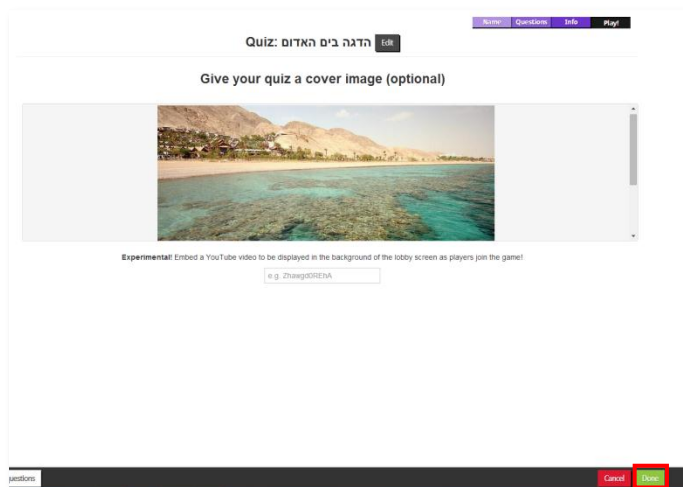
Name Questions Info Play!

Quiz: הדגה בים האדום Edit

Give your quiz a cover image (optional)

Experimental! Embed a YouTube video to be displayed in the background of the lobby screen as players join the game!

e.g. Zhawgd0REhA

uestions

Cancel Done